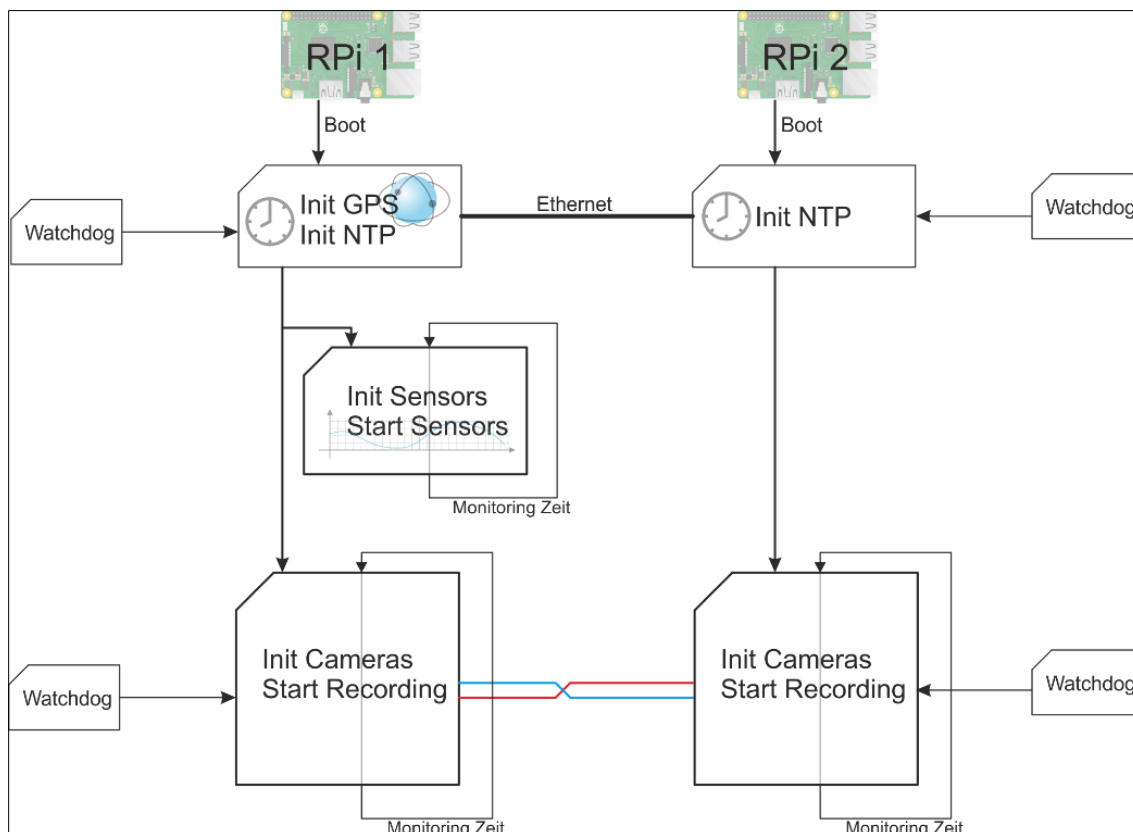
RPi 1

Boot

Init GPS
Init NTP

Ethernet

RPi 2

Boot

Init NTP

Watchdog

Watchdog

Init Sensors
Start Sensors

Monitoring Zeit

Watchdog

Init Cameras
Start Recording

Init Cameras
Start Recording

Watchdog

Monitoring Zeit

Monitoring Zeit